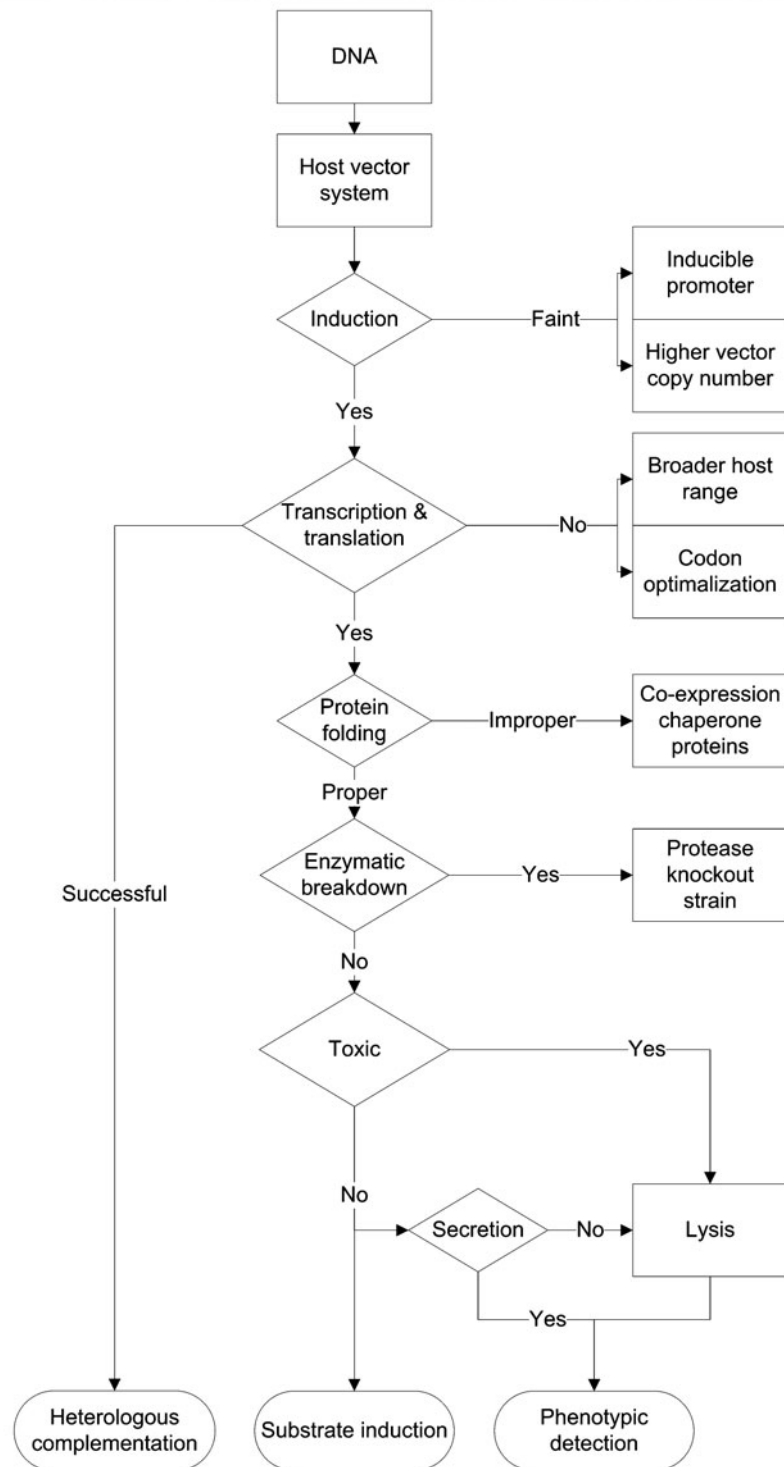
DNA

Host vector system

Induction

Faint

Inducible promoter

Higher vector copy number

Yes

Transcription & translation

No

Broader host range

Codon optimalization

Yes

Protein folding

Improper

Co-expression chaperone proteins

Proper

Enzymatic breakdown

Yes

Protease knockout strain

Successful

No

Toxic

Yes

No

Secretion

No

Lysis

Yes

Heterologous complementation

Substrate induction

Phenotypic detection